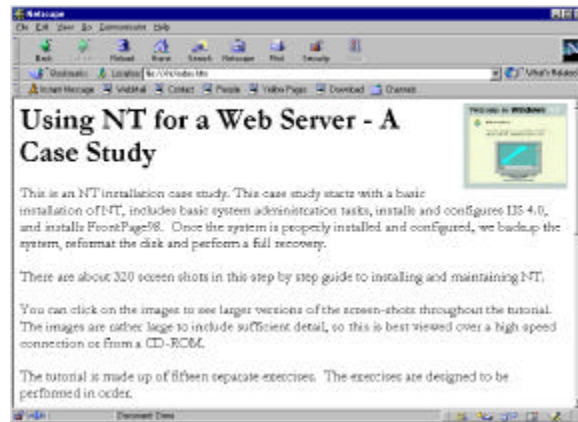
Netscape
File Edit View Go Communicator Help
Back Forward Reload Home Search Netscape Print Security Stop
Bookmarks Location: file:///A|/index.htm
What's Related
Instant Message WebMail Contact People Yellow Pages Download Channels

Using NT for a Web Server - A Case Study

This step by Windows

This is an NT installation case study. This case study starts with a basic installation of NT, includes basic system administration tasks, installs and configures IIS 4.0, and installs FrontPage98. Once the system is properly installed and configured, we backup the system, reformat the disk and perform a full recovery.

There are about 320 screen shots in this step by step guide to installing and maintaining NT.

You can click on the images to see larger versions of the screen-shots throughout the tutorial. The images are rather large to include sufficient detail, so this is best viewed over a high speed connection or from a CD-ROM.

The tutorial is made up of fifteen separate exercises. The exercises are designed to be performed in order.

Document: Done